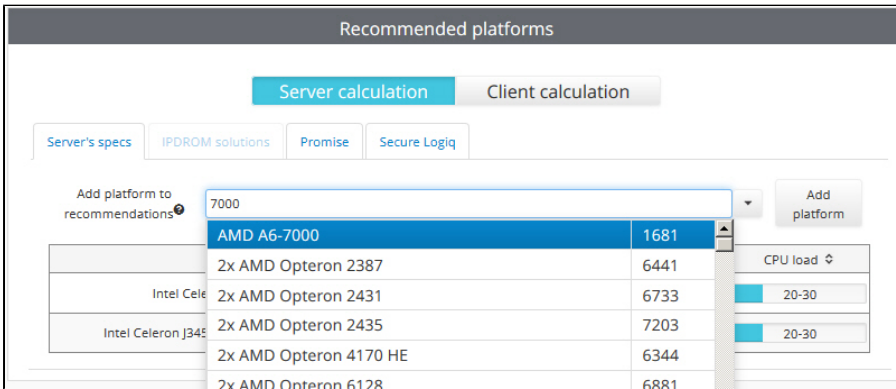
Recommended platforms

Server calculation | Client calculation

Server's specs | IPDROM solutions | Promise | Secure Logiq

Add platform to recommendations

7000

Add platform

| AMD A6-7000 | 1681 |
|---|---|
| 2x AMD Opteron 2387 | 6441 |
| 2x AMD Opteron 2431 | 6733 |
| 2x AMD Opteron 2435 | 7203 |
| 2x AMD Opteron 4170 HE | 6344 |
| 2x AMD Opteron 6128 | 6881 |

CPU load

Intel Cele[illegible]

20-30

Intel Celeron J345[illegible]

20-30